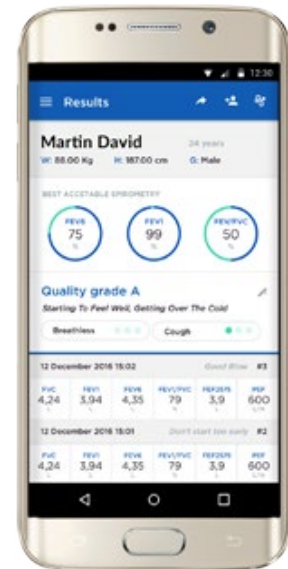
12:30

Results

Martin David
24 years
W: 88.00 Kg H: 187.00 cm G: Male

BEST ACCETABLE SPIROMETRY

FEV6
75
%

FEV1
99
%

FEV1/FVC
50
%

Quality grade A
Starting To Feel Well, Getting Over The Cold

Breathless

Cough

12 December 2016 15:02
Good Blow
#3

| FVC | FEV1 | FEV6 | FEV1/FVC | FEF2575 | PEF |
|---|---|---|---|---|---|
| 4,24 | 3,94 | 4,35 | 79 | 3,9 | 600 |
| L | L | L | % | L/s | L/m |

12 December 2016 15:01
Don't start too early
#2

| FVC | FEV1 | FEV6 | FEV1/FVC | FEF2575 | PEF |
|---|---|---|---|---|---|
| 4,24 | 3,94 | 4,35 | 79 | 3,9 | 600 |
| L | L | L | % | L/s | L/m |